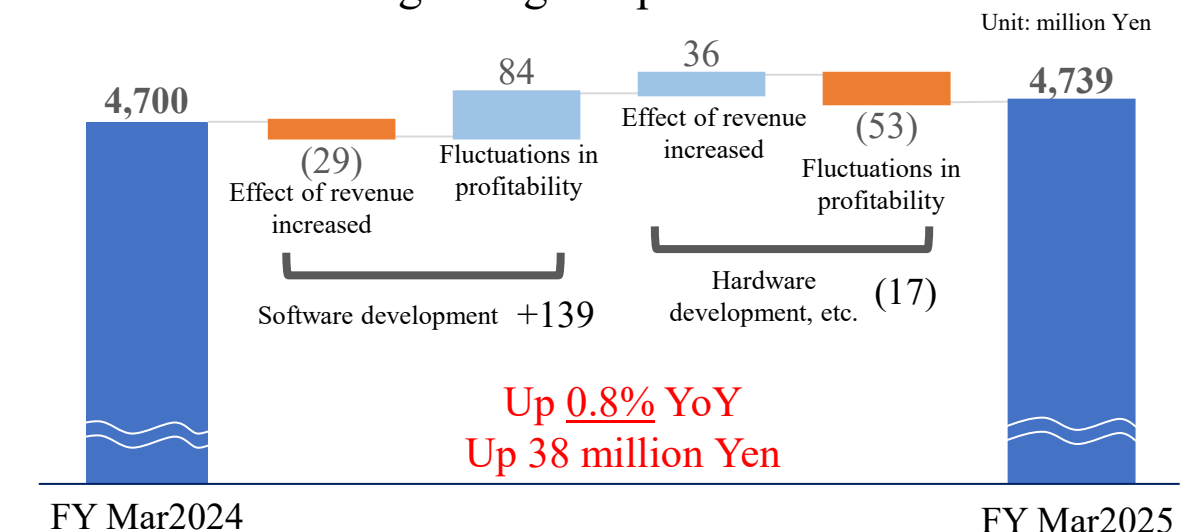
Unit: million Yen

4,700

(29)
Effect of revenue increased

84
Fluctuations in profitability

Software development +139

36
Effect of revenue increased

(53)
Fluctuations in profitability

Hardware development, etc. (17)

4,739

Up 0.8% YoY
Up 38 million Yen

FY Mar2024

FY Mar2025